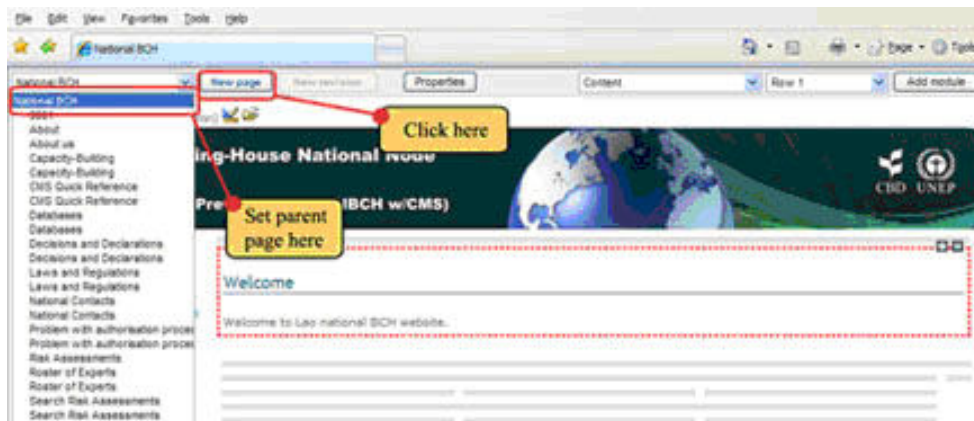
File Edit View Favorites Tools Help

National BCH

Page Tools

National BCH

New page

New revision

Properties

Content

Row 1

Add module

National BCH
3881
About
About us
Capacity-Building
Capacity-Building
CMS Quick Reference
CMS Quick Reference
Databases
Databases
Decisions and Declarations
Decisions and Declarations
Laws and Regulations
Laws and Regulations
National Contacts
National Contacts
Problem with authorisation proces
Problem with authorisation proces
Risk Assessments
Roster of Experts
Roster of Experts
Search Risk Assessments
Search Risk Assessments

Click here

Set parent page here

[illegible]ing-House National Node

Pre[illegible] IBCH w/CMS)

CBD UNEP

Welcome

Welcome to Lao national BCH website.